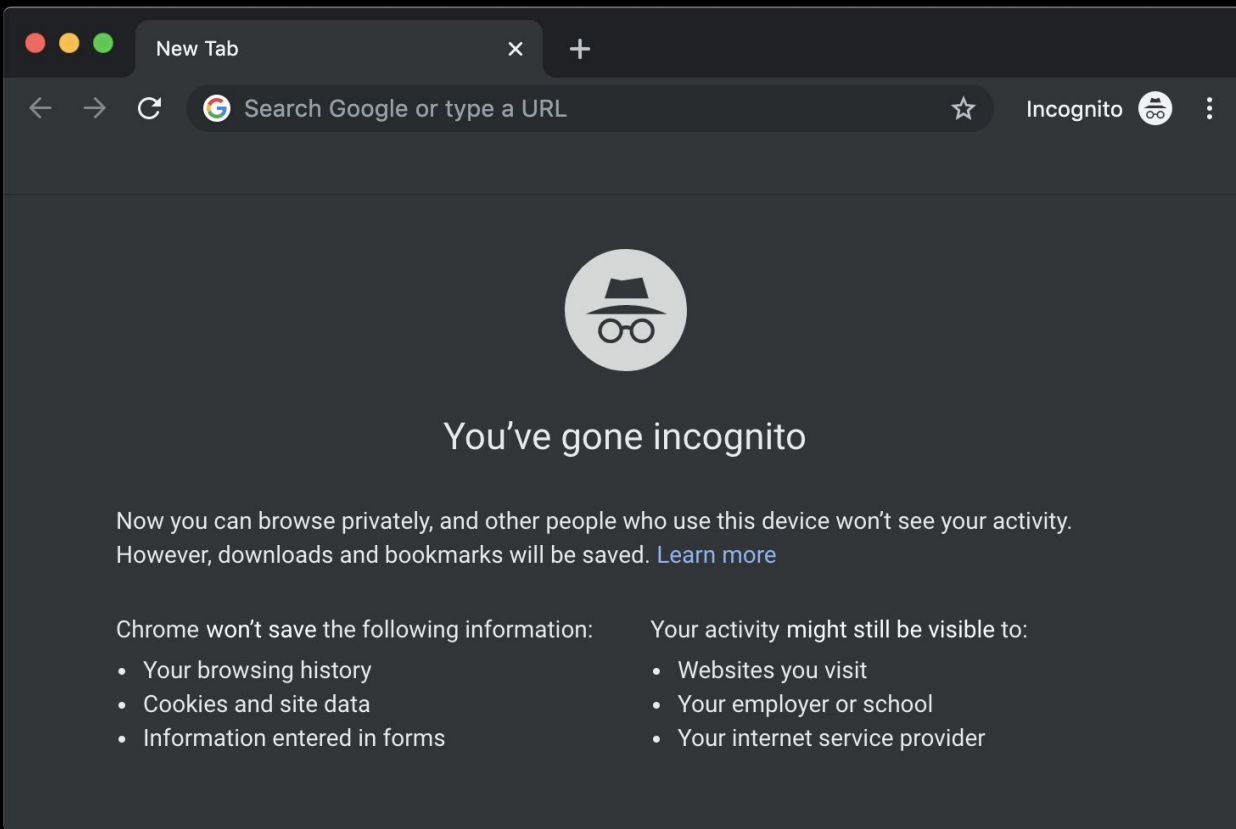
New Tab

Search Google or type a URL

Incognito

You’ve gone incognito

Now you can browse privately, and other people who use this device won’t see your activity. However, downloads and bookmarks will be saved. Learn more

Chrome won’t save the following information:
• Your browsing history
• Cookies and site data
• Information entered in forms

Your activity might still be visible to:
• Websites you visit
• Your employer or school
• Your internet service provider